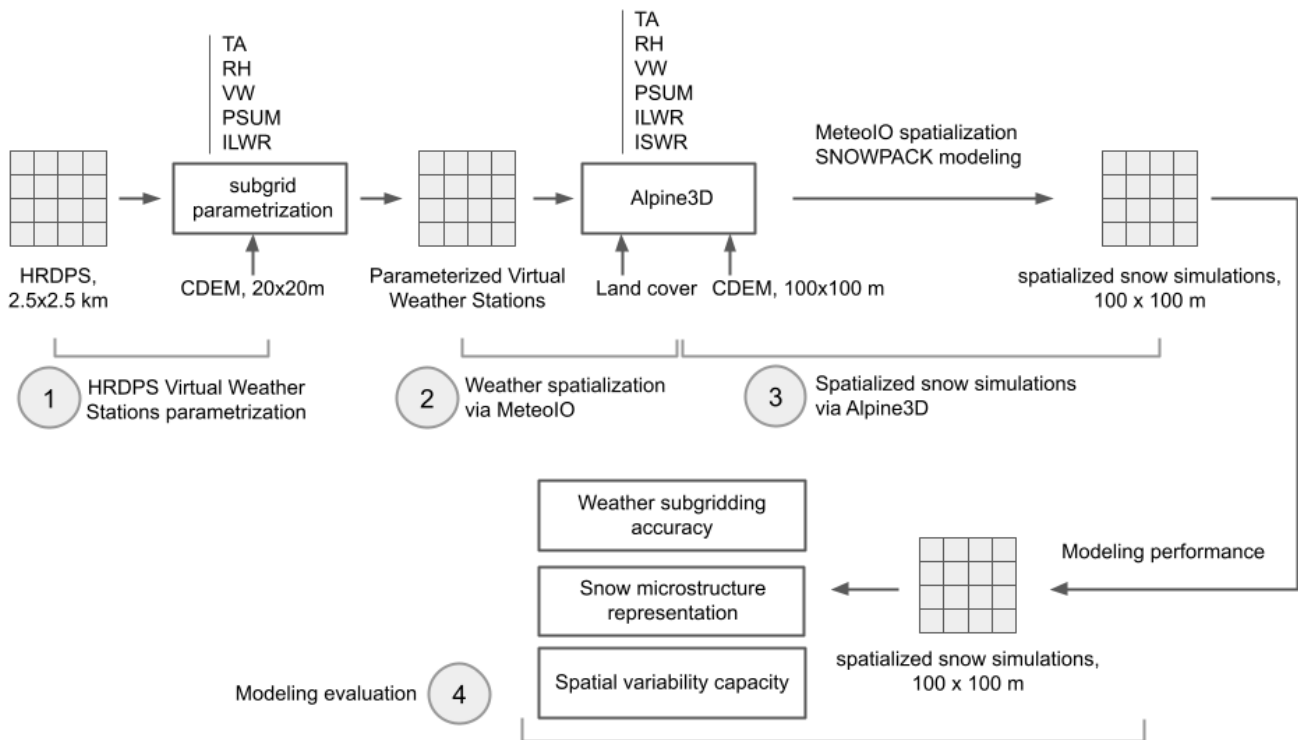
TA
RH
VW
PSUM
ILWR

TA
RH
VW
PSUM
ILWR
ISWR

subgrid parametrization

Alpine3D

MeteoIO spatialization
SNOWPACK modeling

HRDPS, 2.5x2.5 km

CDEM, 20x20m

Parameterized Virtual Weather Stations

Land cover

CDEM, 100x100 m

spatialized snow simulations, 100 x 100 m

1 HRDPS Virtual Weather Stations parametrization

2 Weather spatialization via MeteoIO

3 Spatialized snow simulations via Alpine3D

Weather subgridding accuracy

Snow microstructure representation

Spatial variability capacity

Modeling performance

spatialized snow simulations, 100 x 100 m

Modeling evaluation 4